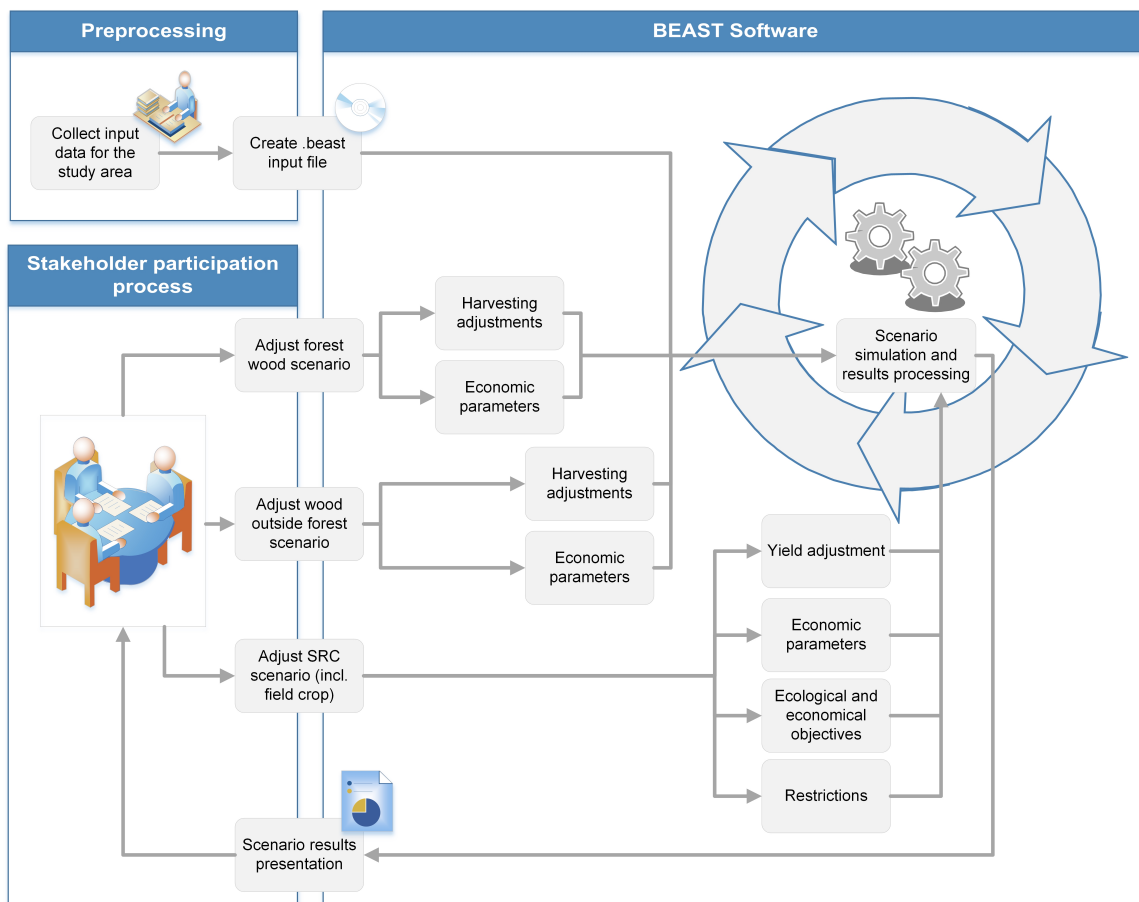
Preprocessing

BEAST Software

Collect input data for the study area

Create .beast input file

Stakeholder participation process

Adjust forest wood scenario

Harvesting adjustments

Economic parameters

Scenario simulation and results processing

Adjust wood outside forest scenario

Harvesting adjustments

Economic parameters

Yield adjustment

Economic parameters

Adjust SRC scenario (incl. field crop)

Ecological and economical objectives

Restrictions

Scenario results presentation